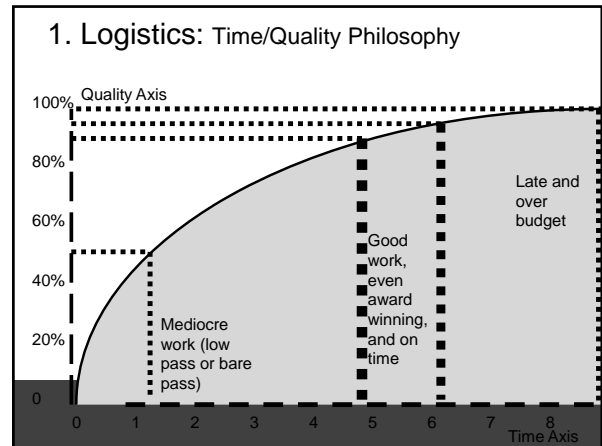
1. Logistics: Time/Quality Philosophy

Quality Axis

100%

80%

60%

40%

20%

0

Mediocre work (low pass or bare pass)

Good work, even award winning, and on time

Late and over budget

0 1 2 3 4 5 6 7 8

Time Axis